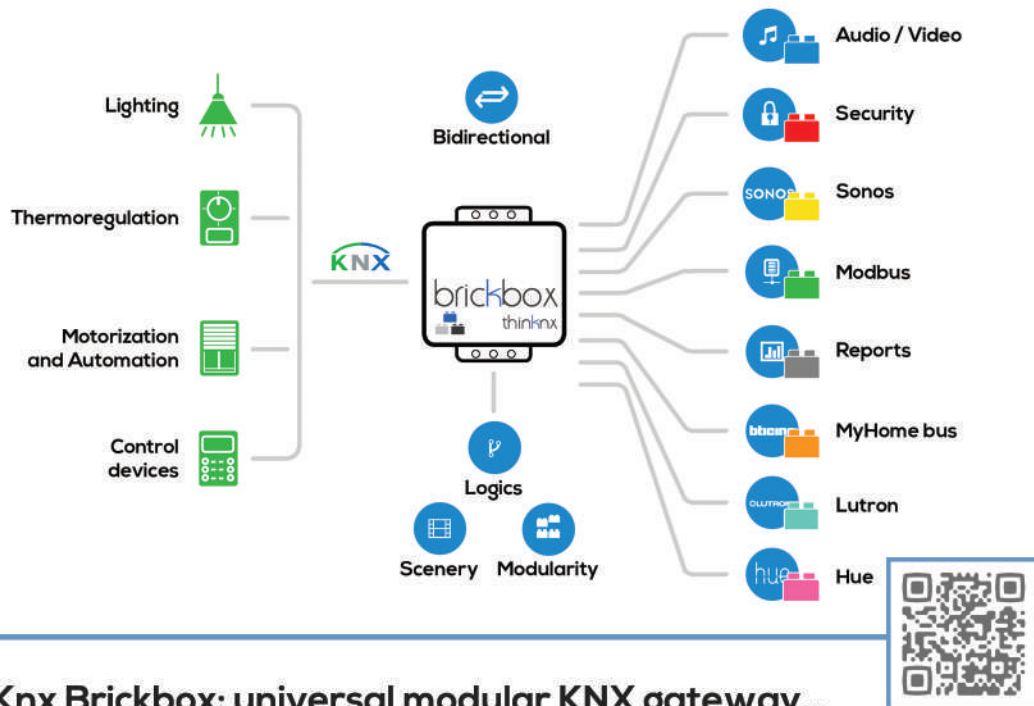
Lighting

Thermoregulation

Motorization and Automation

Control devices

KNX

Bidirectional

brickbox
thinknx

Logics

Scenery

Modularity

Audio / Video

Security

SONOS

Sonos

Modbus

Reports

bticino

MyHome bus

LUTRON

Lutron

hue

Hue

Knx Brickbox: universal modular KNX gateway...